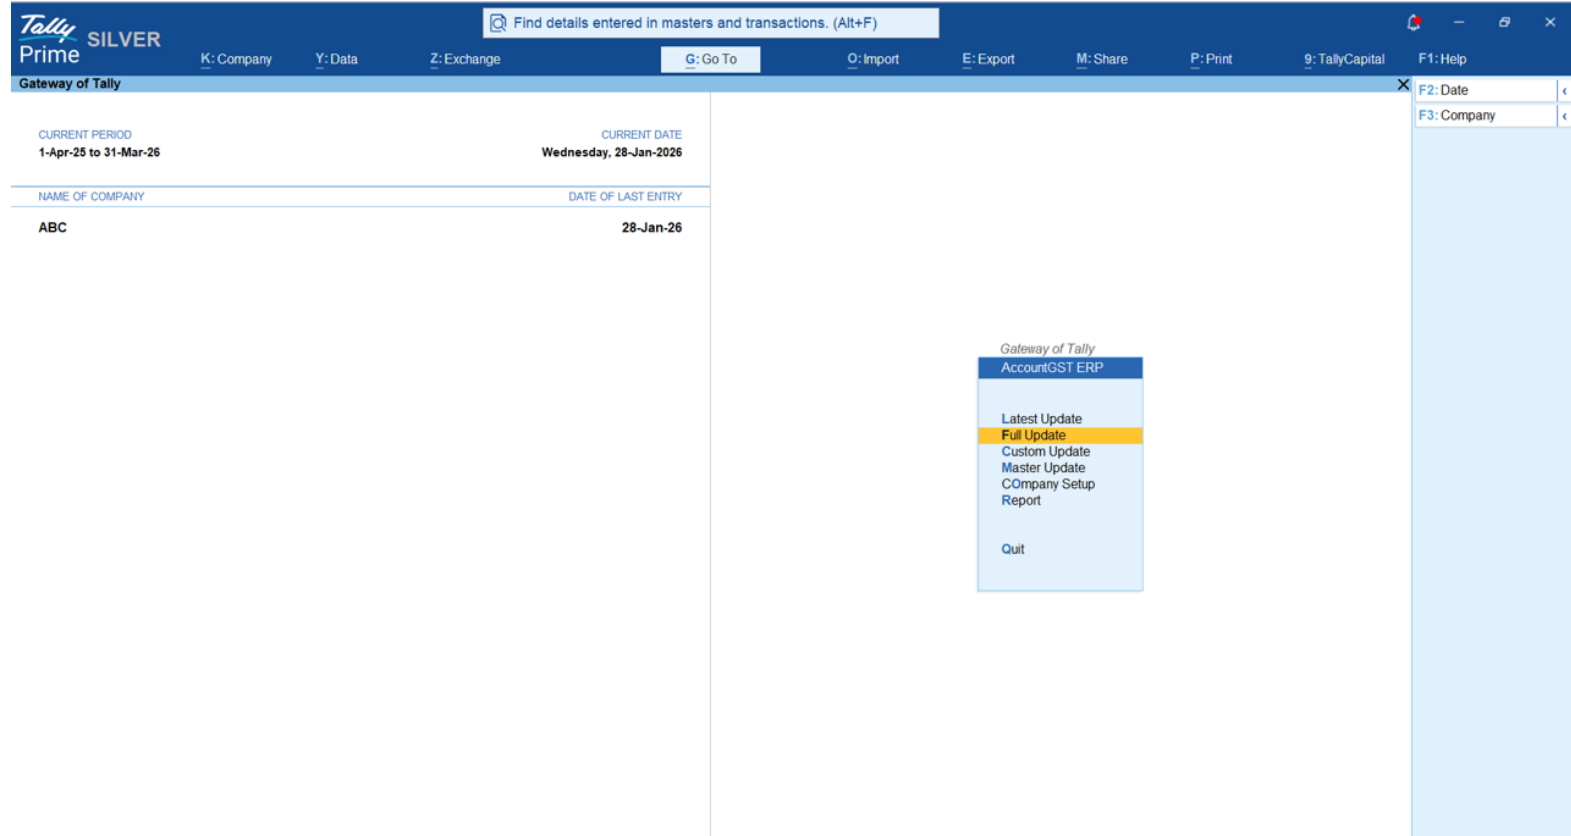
Tally Prime SILVER

Find details entered in masters and transactions. (Alt+F)

K: Company Y: Data Z: Exchange G: Go To O: Import E: Export M: Share P: Print 9: TallyCapital F1: Help

Gateway of Tally

F2: Date
F3: Company

CURRENT PERIOD
1-Apr-25 to 31-Mar-26

CURRENT DATE
Wednesday, 28-Jan-2026

NAME OF COMPANY
ABC

DATE OF LAST ENTRY
28-Jan-26

Gateway of Tally
AccountGST ERP

Latest Update
Full Update
Custom Update
Master Update
COmpany Setup
Report

Quit